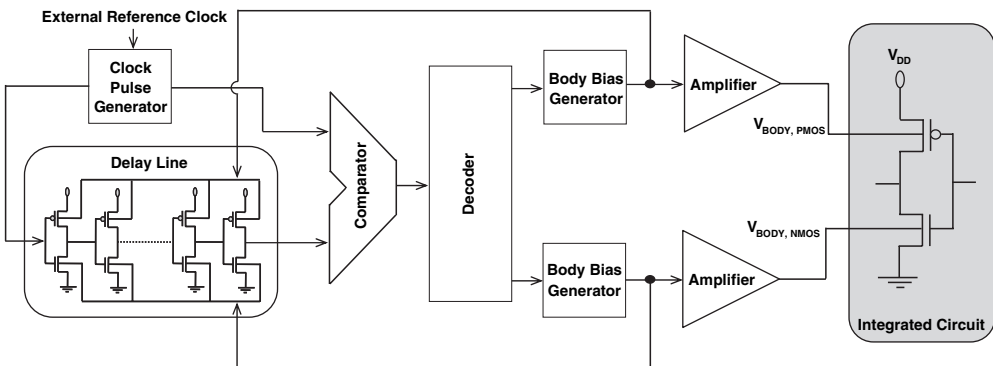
External Reference Clock

Clock Pulse Generator

Delay Line

Comparator

Decoder

Body Bias Generator

Amplifier

Body Bias Generator

Amplifier

$V_{DD}$

$V_{BODY,\ PMOS}$

$V_{BODY,\ NMOS}$

Integrated Circuit